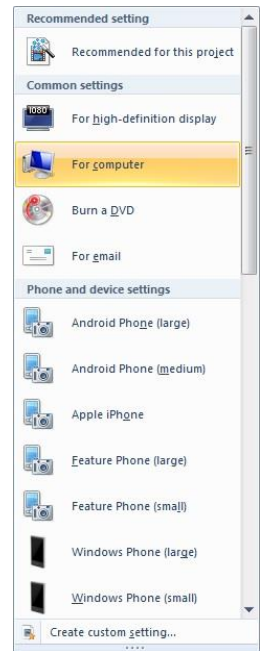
Recommended setting

Recommended for this project

Common settings

1080

For high-definition display

For computer

Burn a DVD

For email

Phone and device settings

Android Phone (large)

Android Phone (medium)

Apple iPhone

Feature Phone (large)

Feature Phone (small)

Windows Phone (large)

Windows Phone (small)

Create custom setting...